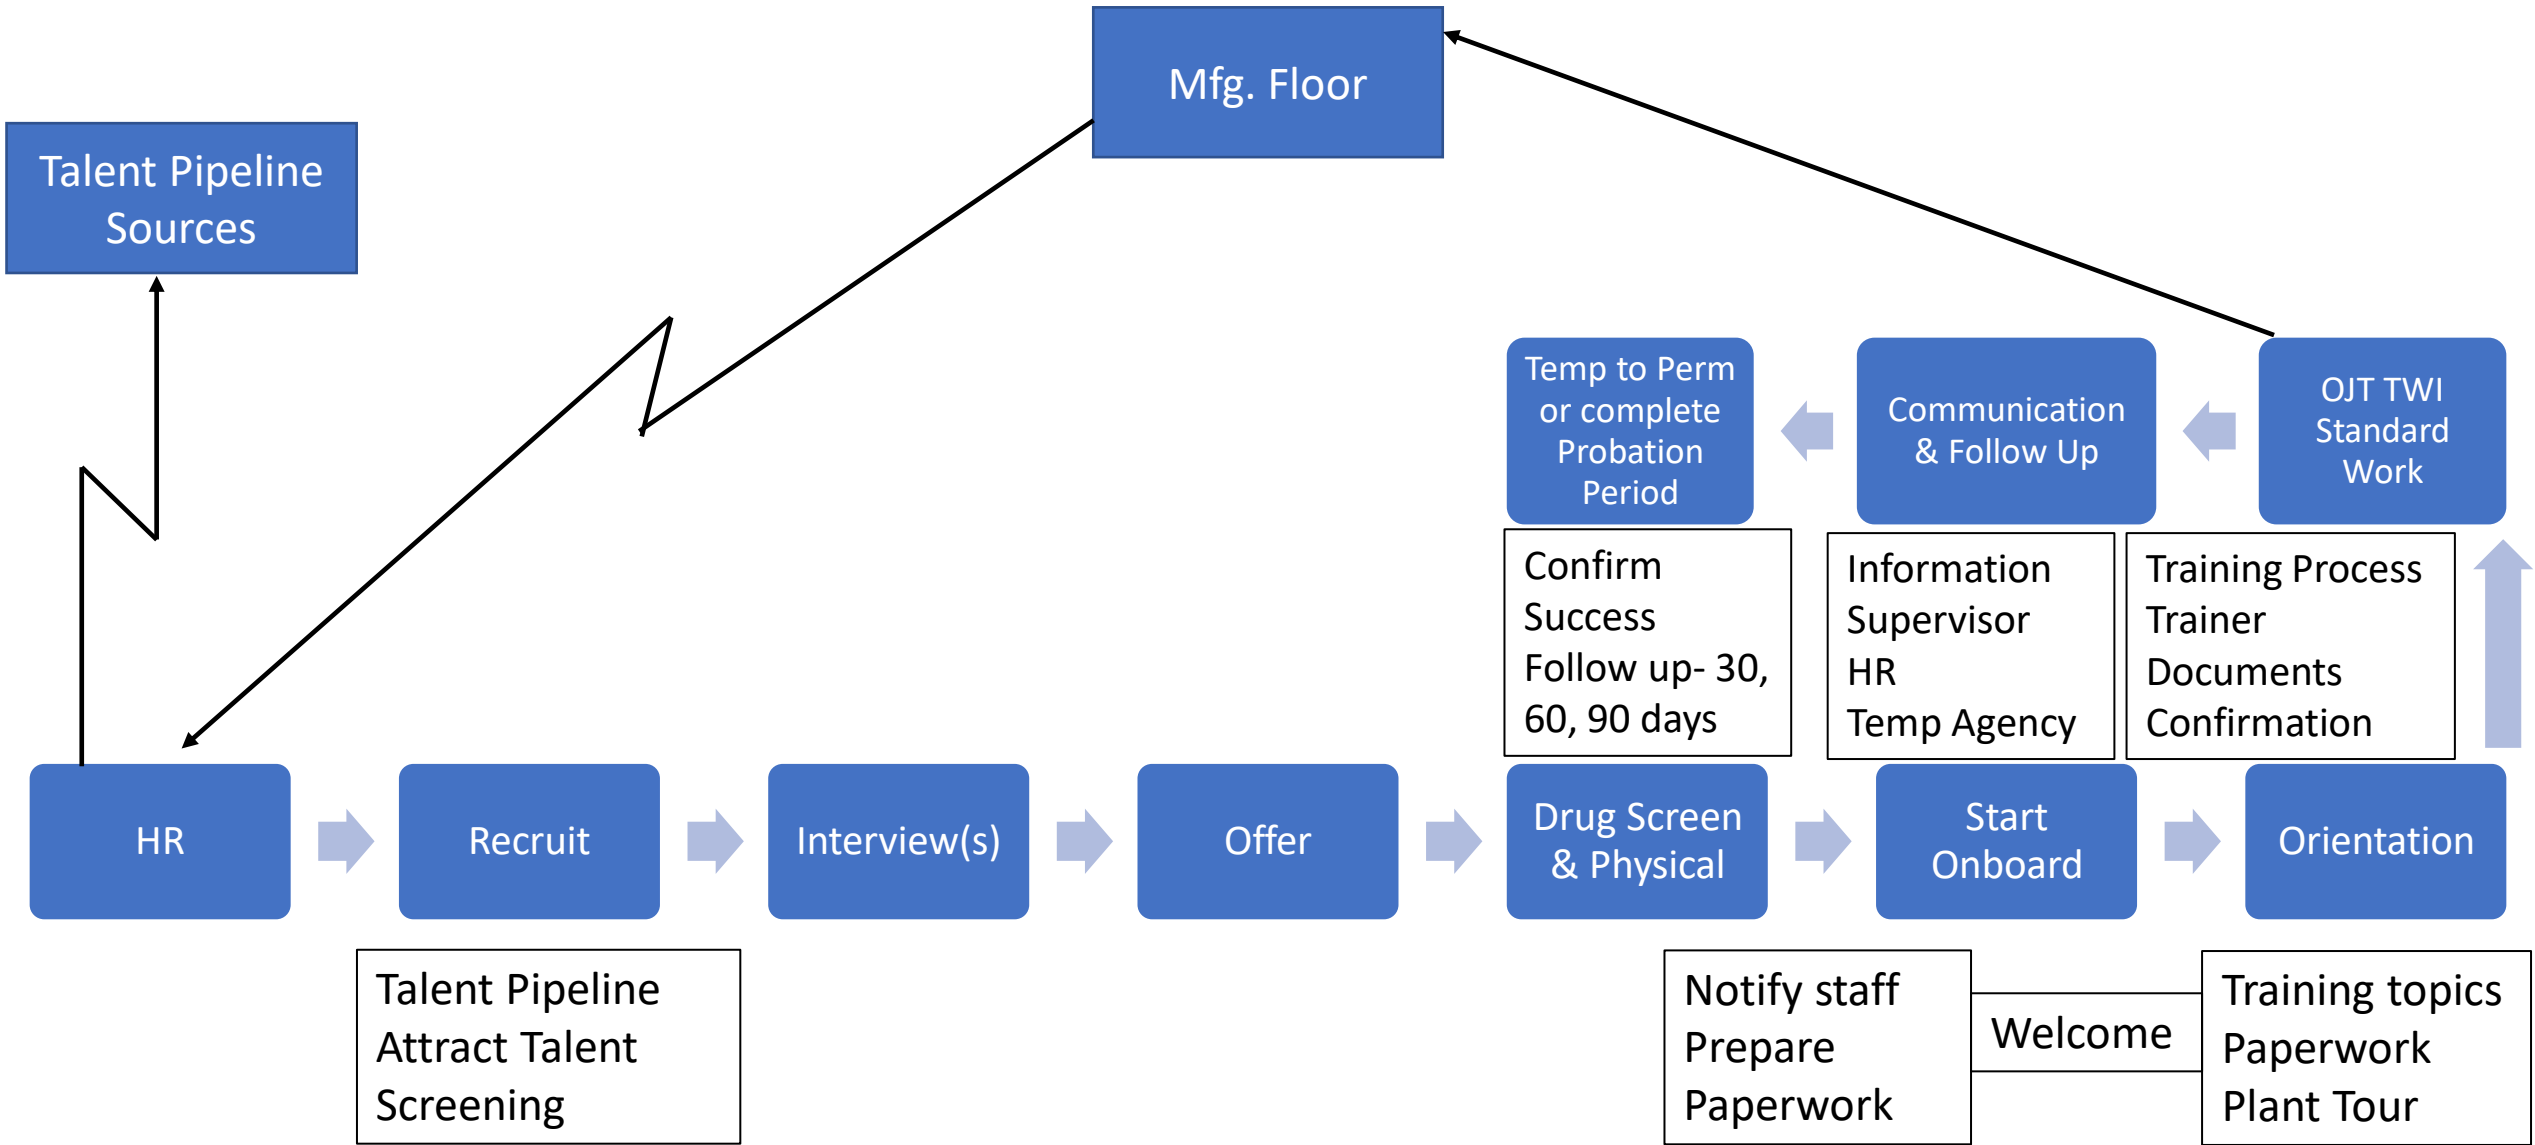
Mfg. Floor

Talent Pipeline Sources

Temp to Perm or complete Probation Period

Communication & Follow Up

OJT TWI Standard Work

Confirm
Success
Follow up- 30, 60, 90 days

Information
Supervisor
HR
Temp Agency

Training Process
Trainer
Documents
Confirmation

HR

Recruit

Interview(s)

Offer

Drug Screen & Physical

Start Onboard

Orientation

Talent Pipeline
Attract Talent
Screening

Notify staff
Prepare
Paperwork

Welcome

Training topics
Paperwork
Plant Tour